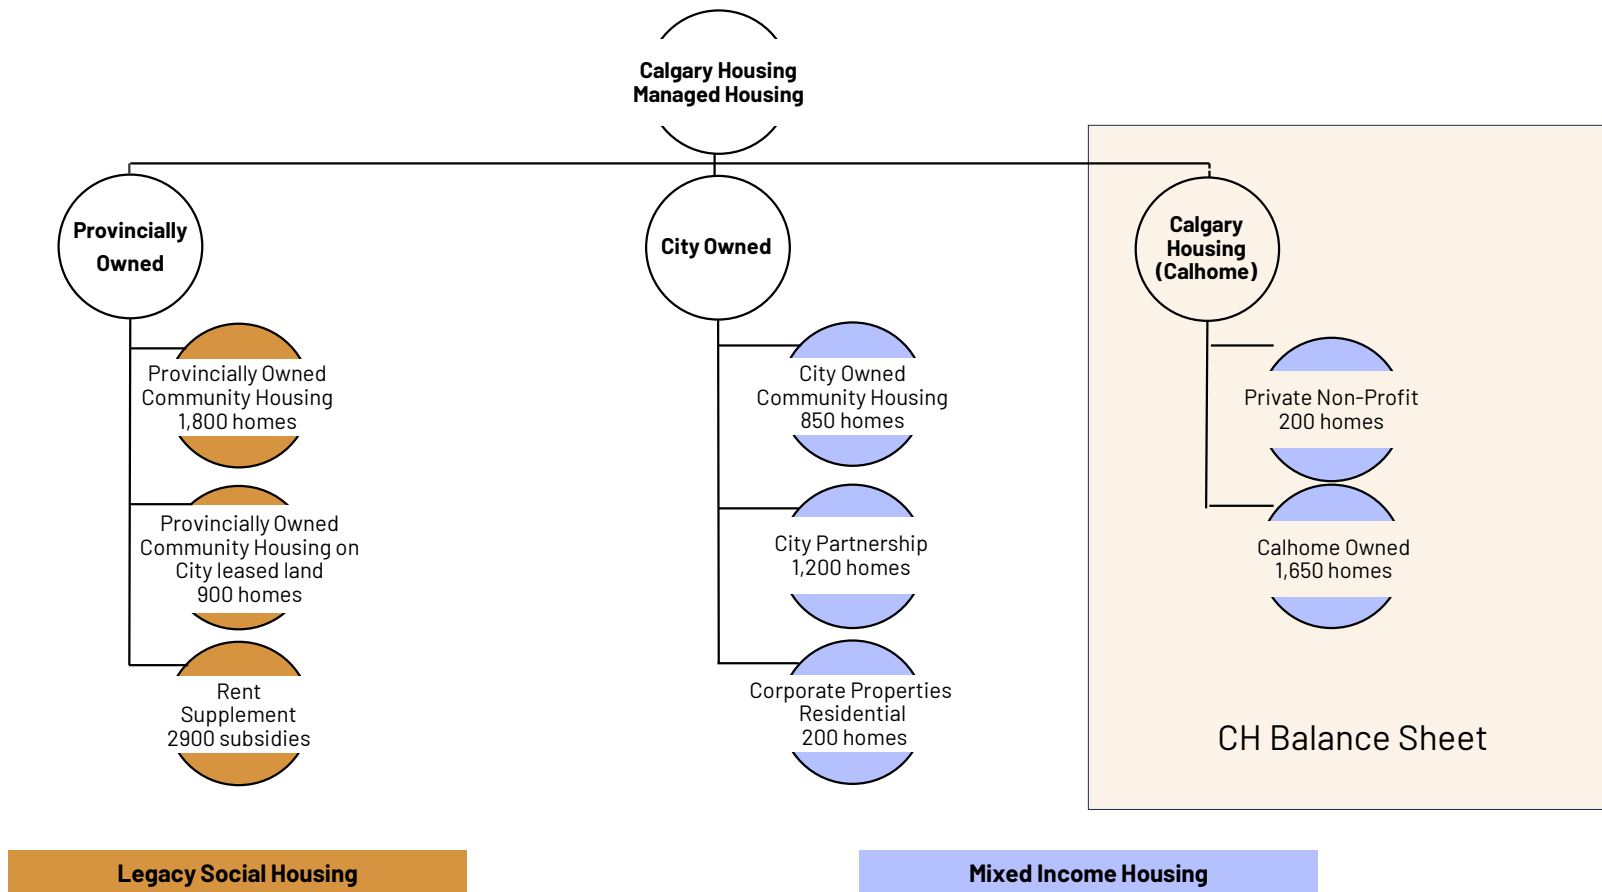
Calgary Housing Managed Housing

Provincially Owned

City Owned

Calgary Housing (Calhome)

Provincially Owned Community Housing 1,800 homes

Provincially Owned Community Housing on City leased land 900 homes

Rent Supplement 2900 subsidies

City Owned Community Housing 850 homes

City Partnership 1,200 homes

Corporate Properties Residential 200 homes

Private Non-Profit 200 homes

Calhome Owned 1,650 homes

CH Balance Sheet

Legacy Social Housing

Mixed Income Housing